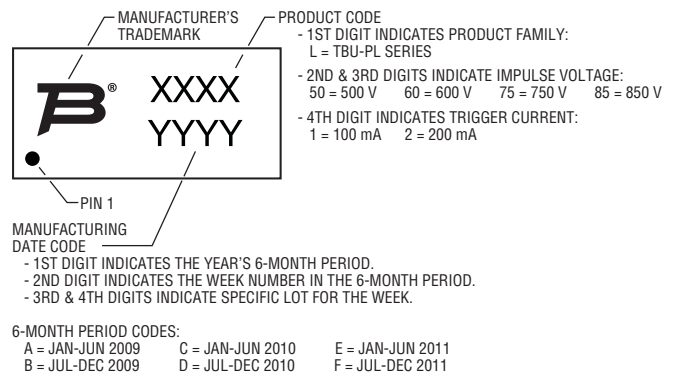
MANUFACTURER'S TRADEMARK

PRODUCT CODE
- 1ST DIGIT INDICATES PRODUCT FAMILY:
L = TBU-PL SERIES
- 2ND & 3RD DIGITS INDICATE IMPULSE VOLTAGE:
50 = 500 V 60 = 600 V 75 = 750 V 85 = 850 V
- 4TH DIGIT INDICATES TRIGGER CURRENT:
1 = 100 mA 2 = 200 mA

®
XXXX
YYYY

PIN 1

MANUFACTURING DATE CODE
- 1ST DIGIT INDICATES THE YEAR'S 6-MONTH PERIOD.
- 2ND DIGIT INDICATES THE WEEK NUMBER IN THE 6-MONTH PERIOD.
- 3RD & 4TH DIGITS INDICATE SPECIFIC LOT FOR THE WEEK.

6-MONTH PERIOD CODES:
A = JAN-JUN 2009 C = JAN-JUN 2010 E = JAN-JUN 2011
B = JUL-DEC 2009 D = JUL-DEC 2010 F = JUL-DEC 2011